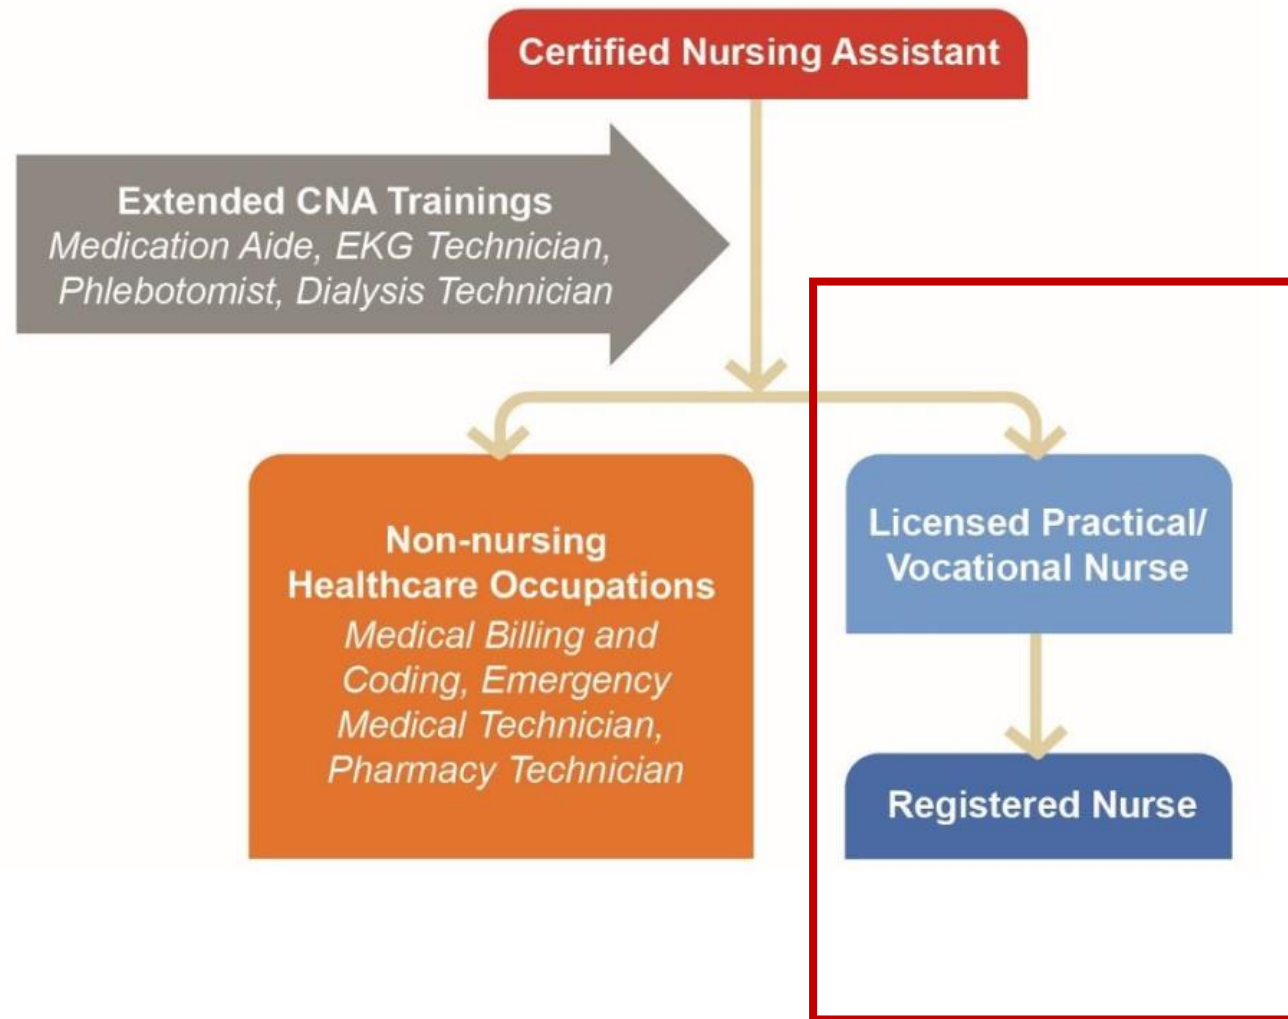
Certified Nursing Assistant

Extended CNA Trainings
Medication Aide, EKG Technician, Phlebotomist, Dialysis Technician

Non-nursing Healthcare Occupations
Medical Billing and Coding, Emergency Medical Technician, Pharmacy Technician

Licensed Practical/ Vocational Nurse

Registered Nurse